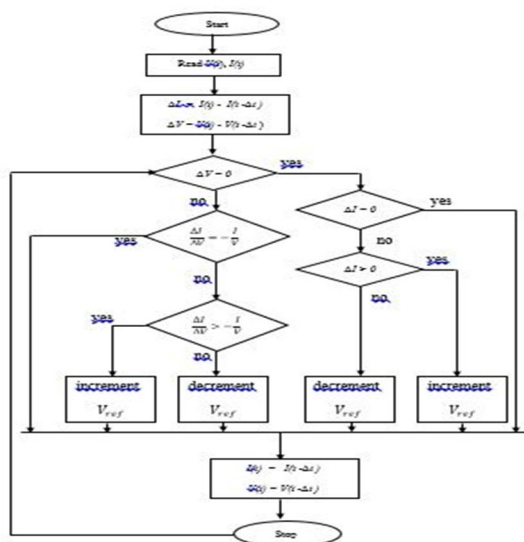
Start

Read V(t), I(t)

$\Delta I = I(t) - I(t-\Delta t)$

$\Delta V = V(t) - V(t-\Delta t)$

$\Delta V = 0$

yes

no

$\Delta I = 0$

yes

$\frac{\Delta I}{\Delta V} = -\frac{I}{V}$

yes

no

no

$\Delta I > 0$

yes

yes

$\frac{\Delta I}{\Delta V} > -\frac{I}{V}$

no

no

increment $V_{ref}$

decrement $V_{ref}$

decrement $V_{ref}$

increment $V_{ref}$

$I(t) = I(t-\Delta t)$

$V(t) = V(t-\Delta t)$

Stop